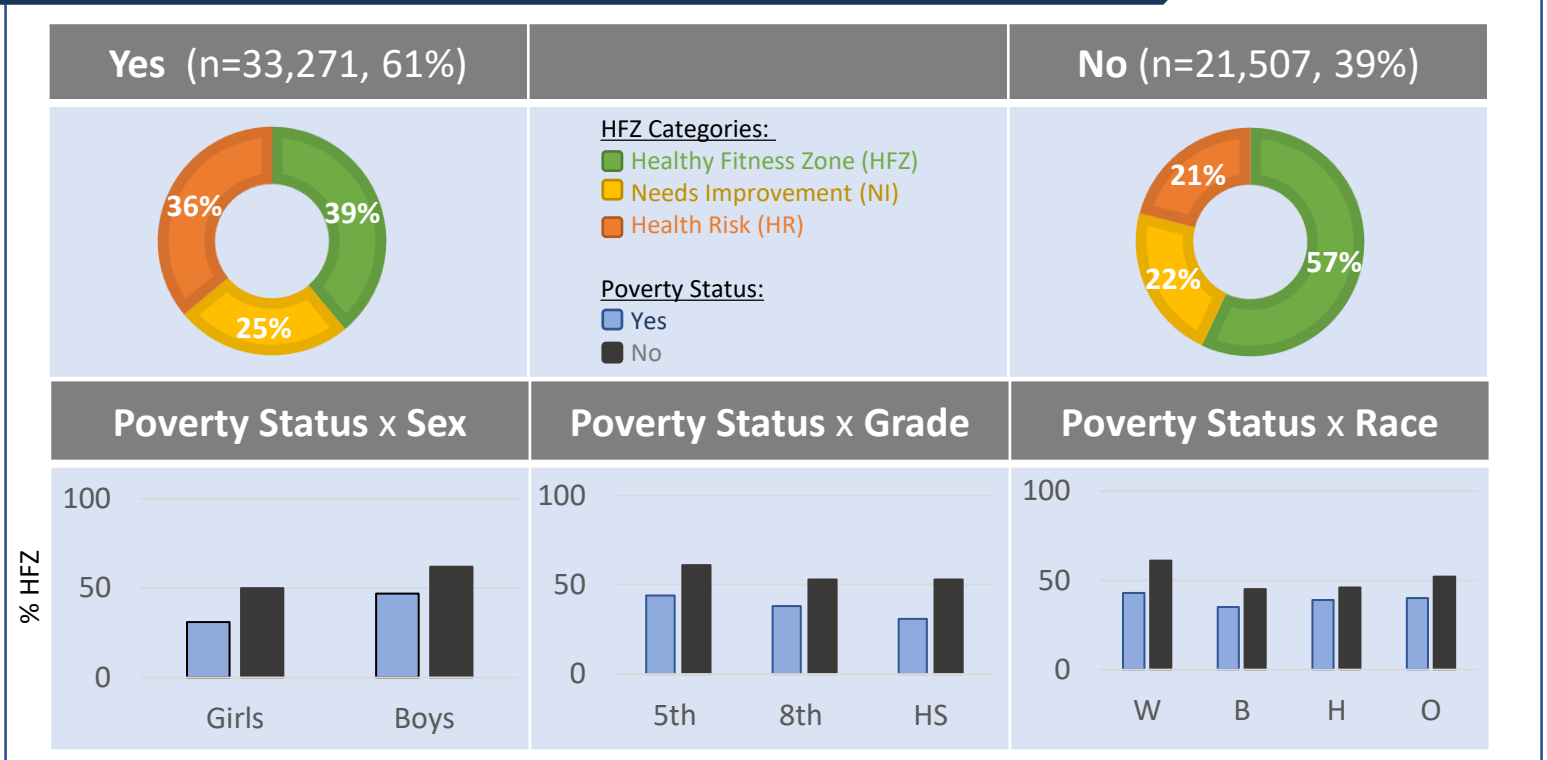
**Yes** (n=33,271, 61%)

**No** (n=21,507, 39%)

36%
39%
25%

HFZ Categories:
Healthy Fitness Zone (HFZ)
Needs Improvement (NI)
Health Risk (HR)

Poverty Status:
Yes
No

21%
22%
57%

**Poverty Status** x **Sex**

**Poverty Status** x **Grade**

**Poverty Status** x **Race**

% HFZ

100
50
0
Girls
Boys

100
50
0
5th
8th
HS

100
50
0
W
B
H
O